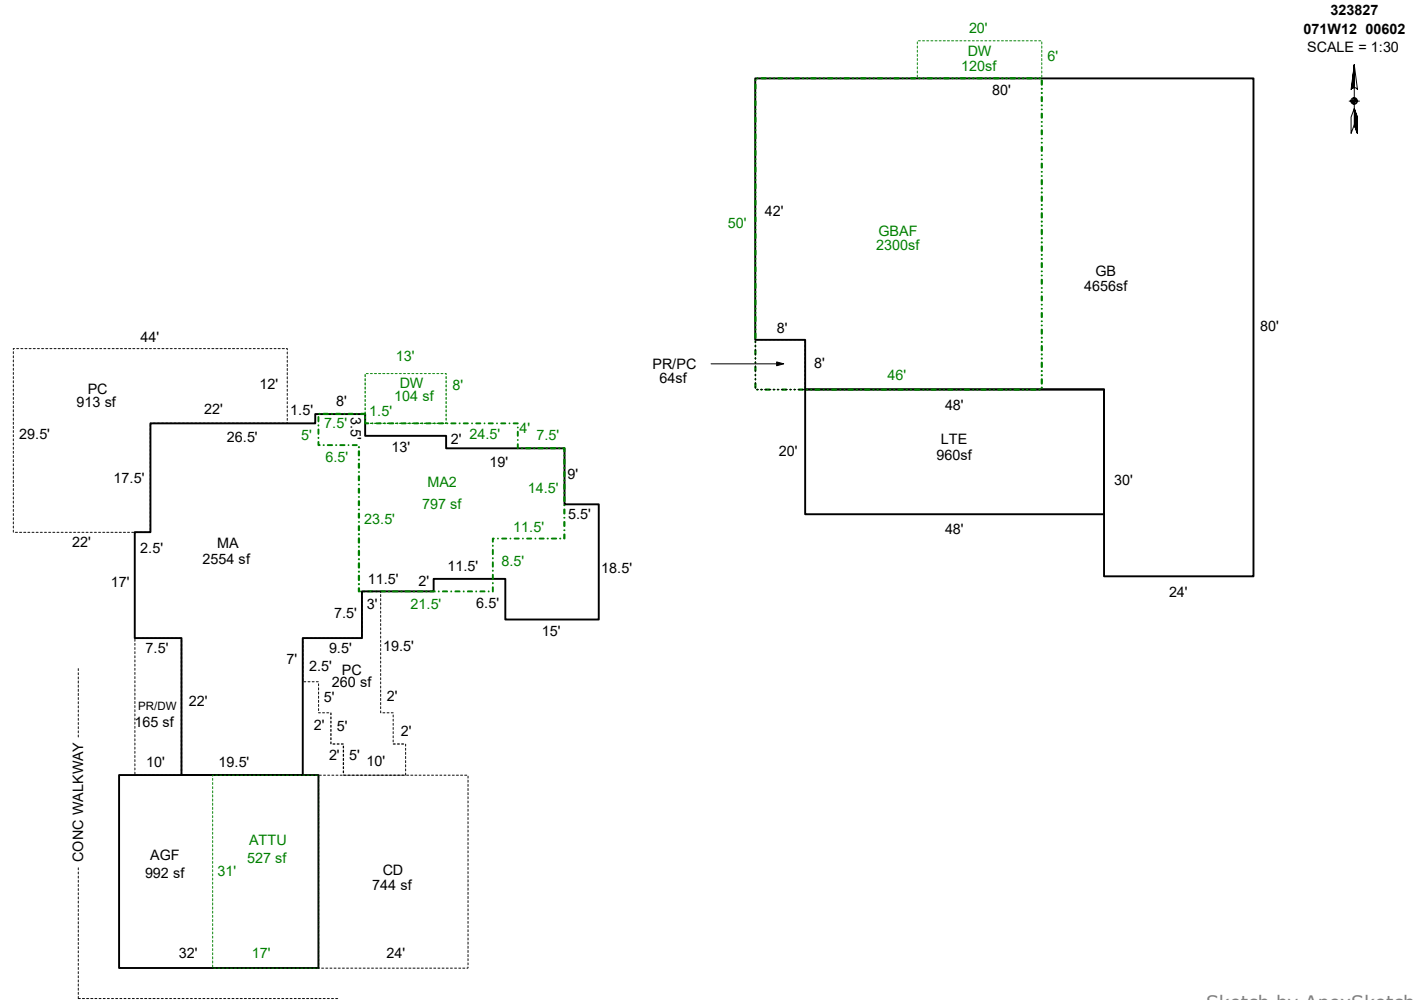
323827
071W12 00602
SCALE = 1:30

20'
DW
120sf
6'
80'
50'
42'
GBAF
2300sf
GB
4656sf
80'
8'
PR/PC
64sf
8'
46'
48'
LTE
960sf
20'
30'
48'
24'

44'
PC
913 sf
12'
29.5'
22'
1.5'
8'
13'
DW
104 sf
8'
1.5'
26.5'
5'
7.5'
3.5'
13'
2'
24.5'
4'
7.5'
6.5'
19'
17.5'
MA2
797 sf
9'
14.5'
23.5'
5.5'
11.5'
22'
2.5'
MA
2554 sf
8.5'
17'
11.5'
2'
11.5'
18.5'
3'
21.5'
6.5'
7.5'
15'
7.5'
9.5'
19.5'
7'
2.5'
PC
260 sf
5'
2'
22'
PR/DW
165 sf
2'
5'
2'
2'
5'
10'
10'
19.5'
CONC WALKWAY
AGF
992 sf
ATTU
527 sf
31'
CD
744 sf
32'
17'
24'
Sketch by ApexSketch